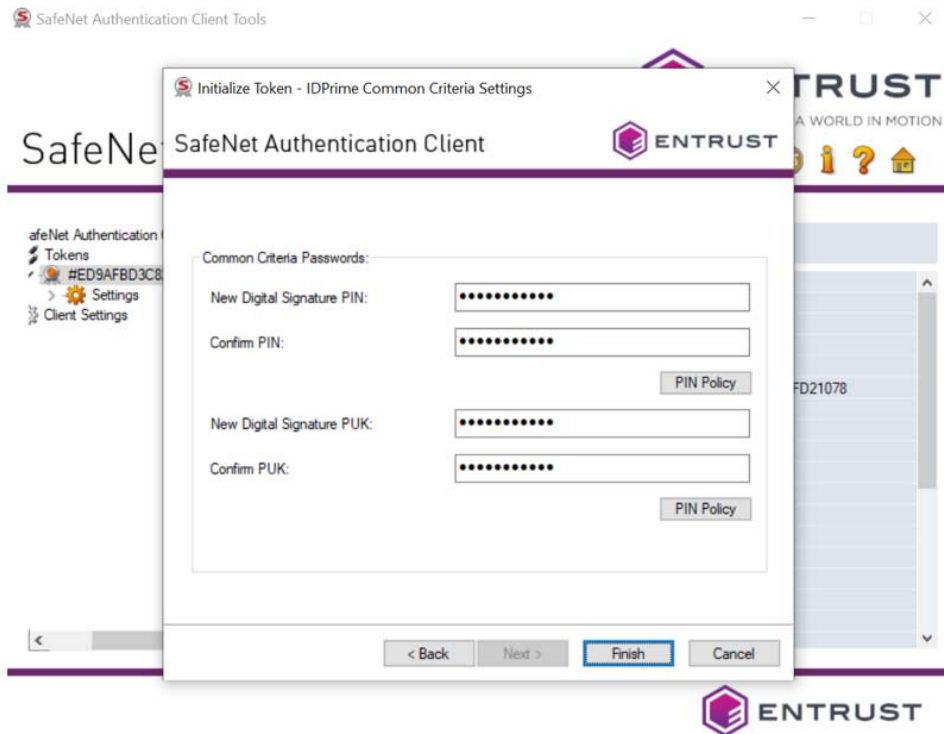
SafeNet Authentication Client Tools

TRUST
A WORLD IN MOTION

SafeNe

afeNet Authentication
Tokens
#ED9AFBD3C8
Settings
Client Settings

FD21078

Initialize Token - IDPrime Common Criteria Settings

SafeNet Authentication Client

ENTRUST

Common Criteria Passwords:

New Digital Signature PIN: ●●●●●●●●●●●

Confirm PIN: ●●●●●●●●●●●

PIN Policy

New Digital Signature PUK: ●●●●●●●●●●●

Confirm PUK: ●●●●●●●●●●●

PIN Policy

< Back
Next >
Finish
Cancel

ENTRUST